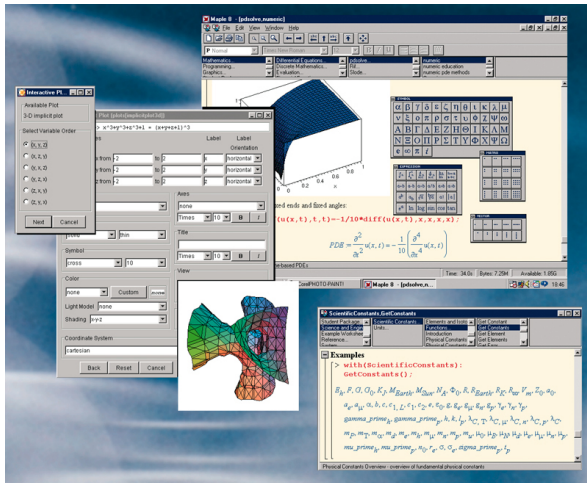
Maple 8 - [pdsolve,numeric]

File Edit View Insert Format Spreadsheet Window Help

P Normal

Mathematics... Programming... Graphics...

Differential Equations Discrete Mathematics... Evaluation...

pdsolve...

numeric

numeric education
numeric pde methods

Interactive Pl...

Available Plot

3-D implicit plot

Select Variable Order

(x, y, z)
(x, z, y)
(y, x, z)
(y, z, x)
(z, x, y)
(z, y, x)

Next Cancel

Plot [plots[implicitplot3d]]

x^3+y^3+z^3+1 = (x+y+z+1)^3

Label

Label Orientation

x from -2 to 2 horizontal
y from -2 to 2 horizontal
z from -2 to 2 horizontal

Axes

none

Times 10 B I

Title

Times 10 B I

View

Symbol

cross 10

Color

none Custom

Light Model none

Shading xyz

Coordinate System

cartesian

Back Reset Cancel

ed ends and fixed angles:

(u(x,t),t,t)--1/10*diff(u(x,t),x,x,x,x);

$PDE = \frac{\partial^2}{\partial t^2}u(x,t) = -\frac{1}{10}\left(\frac{\partial^4}{\partial x^4}u(x,t)\right)$

-based PDEs

Time: 34.0s Bytes: 7.29M Available: 1.85G

CorelPHOTO-PAINT!

18:45

ScientificConstants,GetConstants

Student Package Science and Engineering Example Worksheets Reference... System...

Scientific Constants Units...

Elements and Isoto... Functions... Introduction Physical Constants Physical Constants

Get Constant Get Constants Get Element Get Elements Get Error

Examples

> with(ScientificConstants):
GetConstants();

Physical Constants Overview : overview of fundamental physical constants